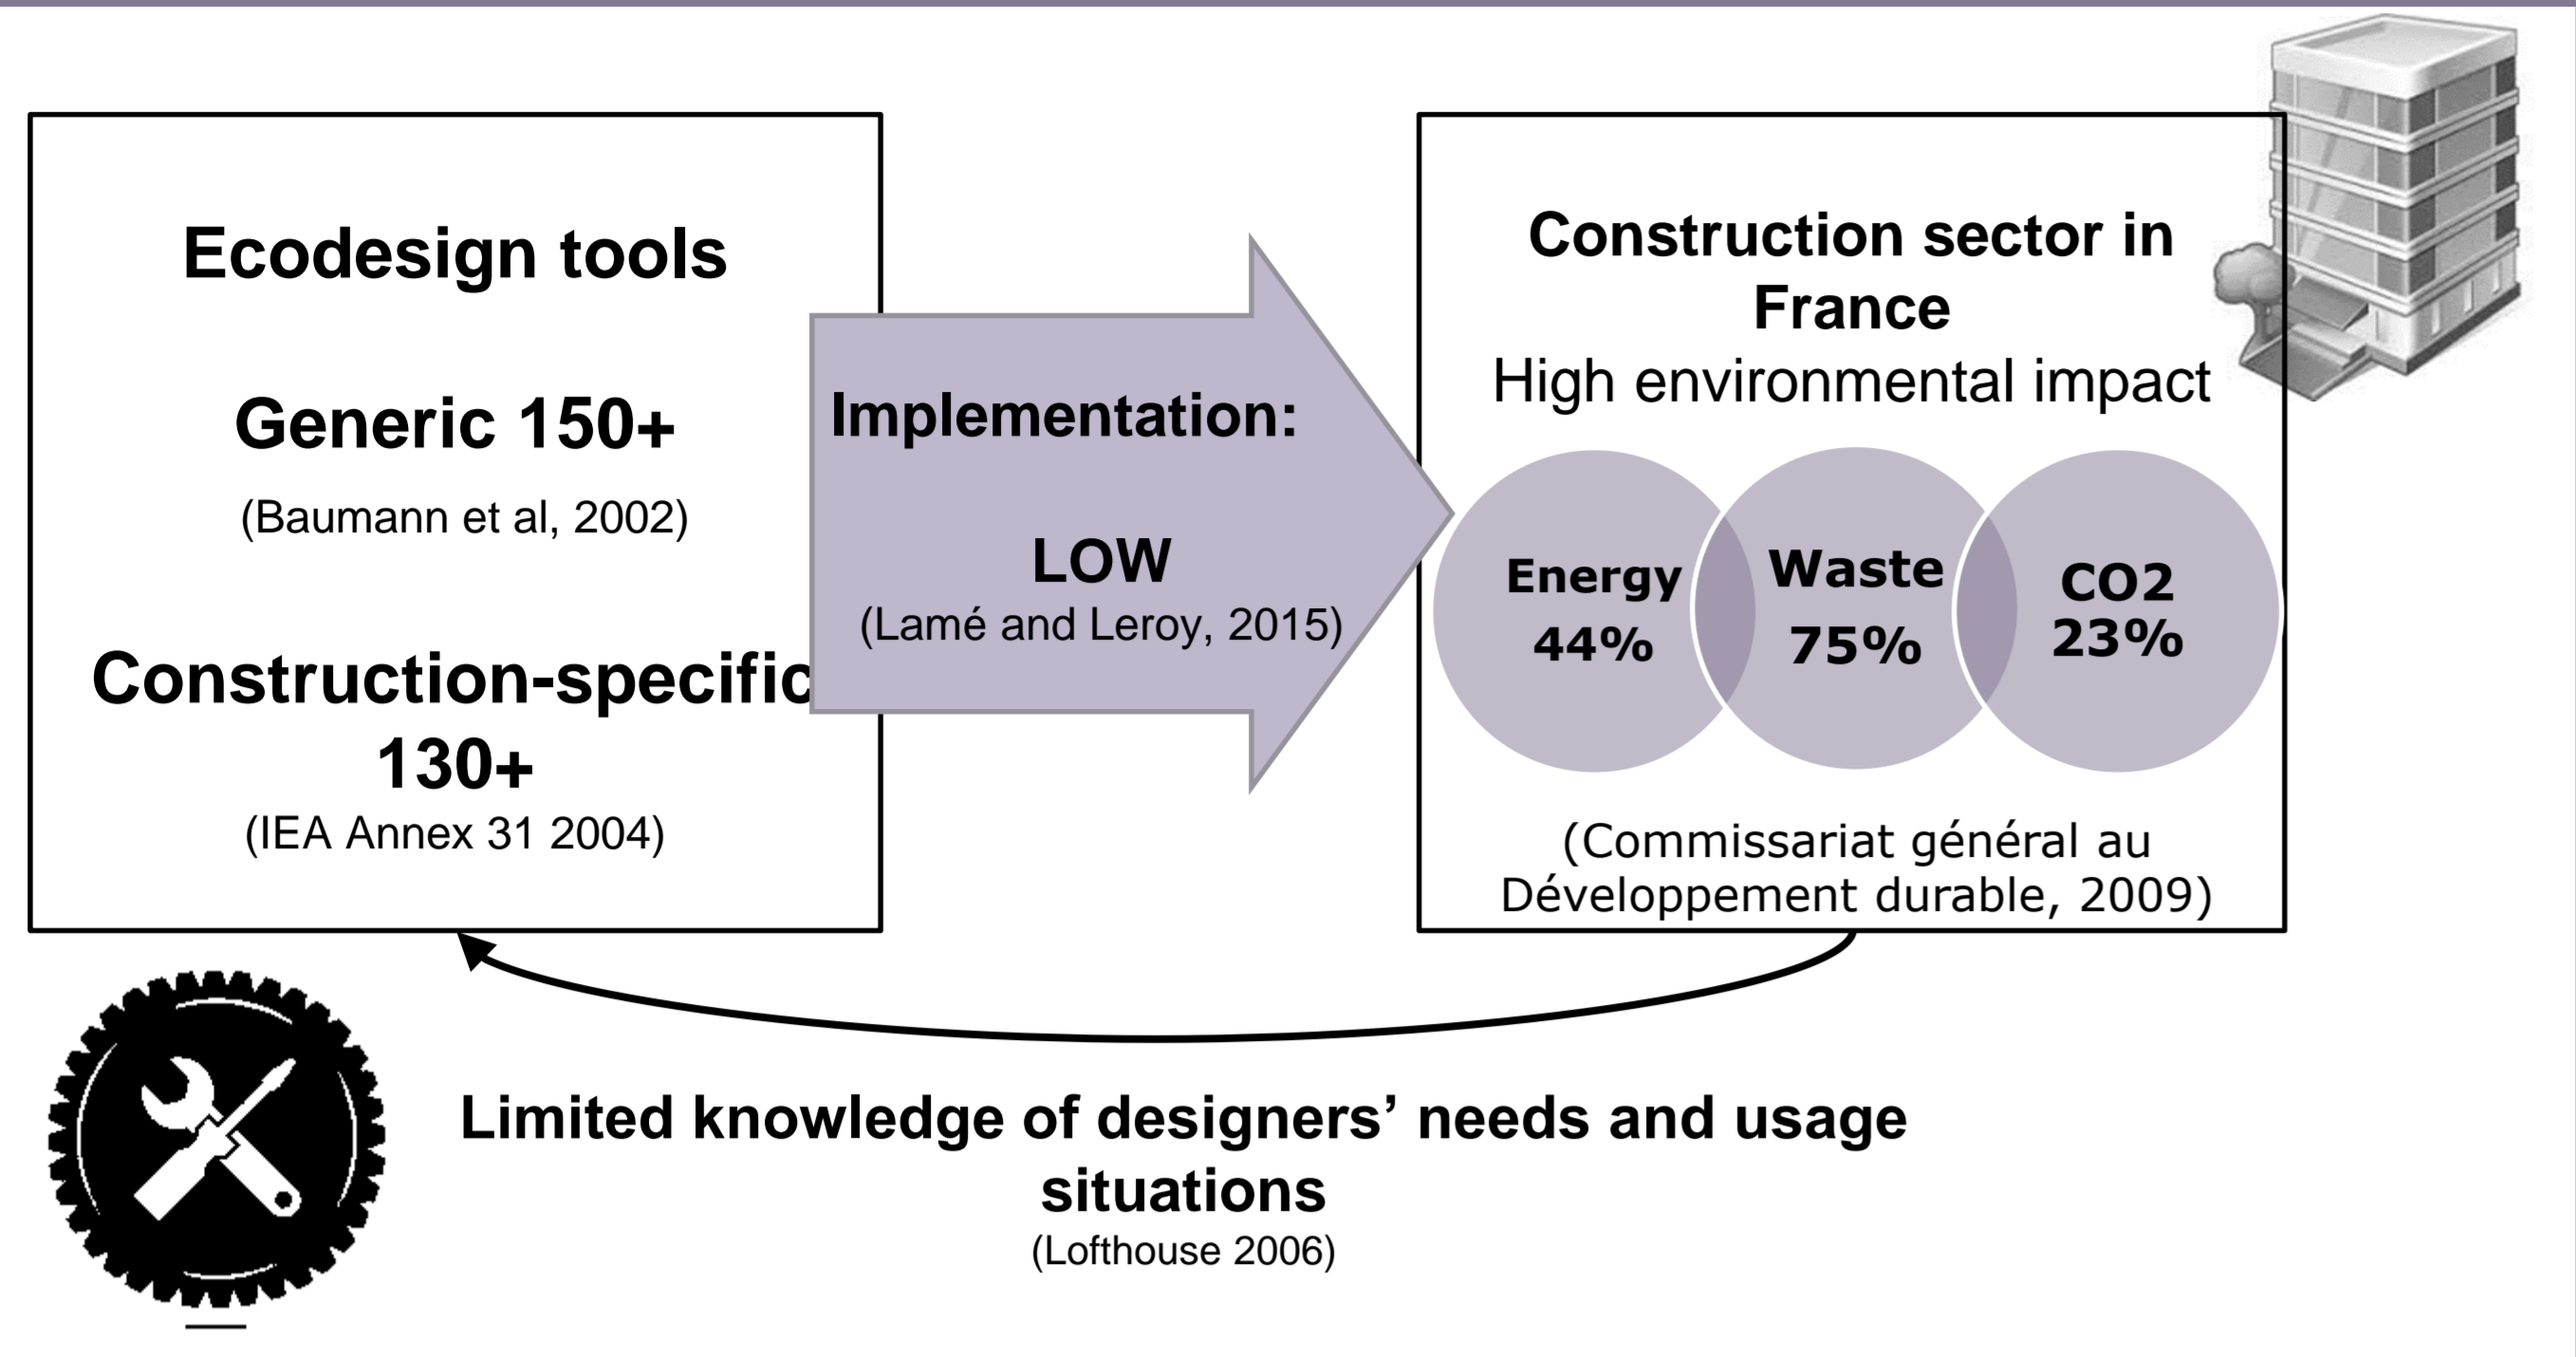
Ecodesign tools

Generic 150+

(Baumann et al, 2002)

Construction-specific 130+

(IEA Annex 31 2004)

Implementation:

LOW

(Lamé and Leroy, 2015)

Construction sector in France

High environmental impact

Energy 44%

Waste 75%

CO2 23%

(Commissariat général au Développement durable, 2009)

Limited knowledge of designers' needs and usage situations

(Lofthouse 2006)